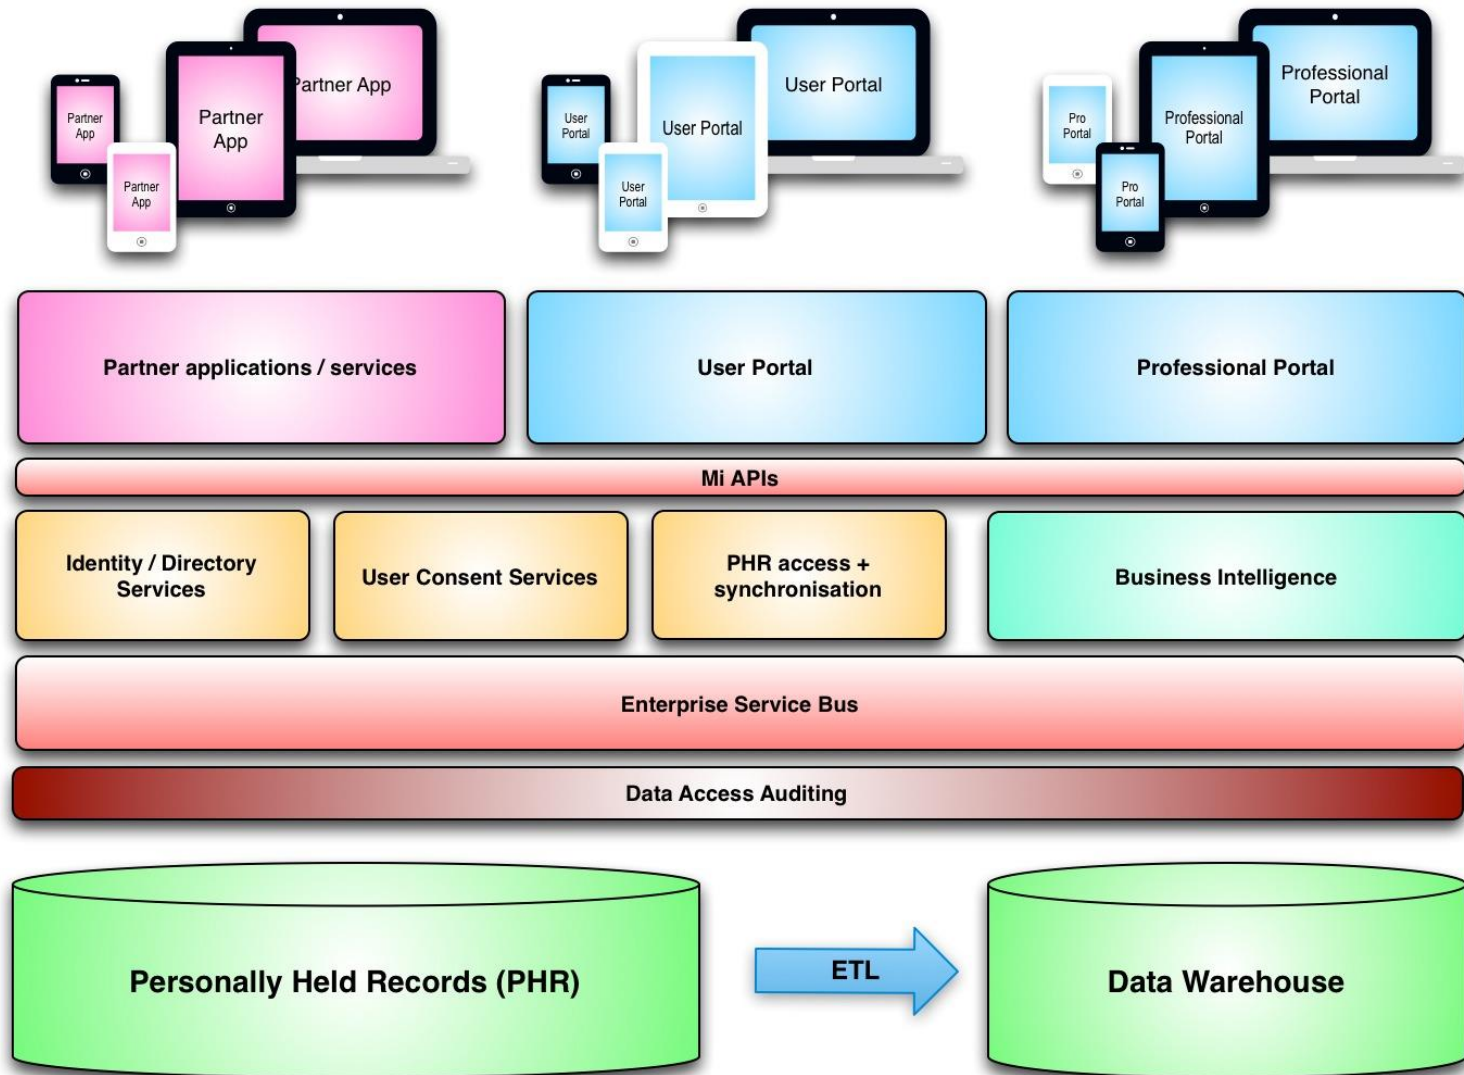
Partner App
Partner App
Partner App
Partner App

User Portal
User Portal
User Portal
User Portal

Professional Portal
Professional Portal
Pro Portal
Pro Portal

Partner applications / services

User Portal

Professional Portal

Mi APIs

Identity / Directory Services

User Consent Services

PHR access + synchronisation

Business Intelligence

Enterprise Service Bus

Data Access Auditing

Personally Held Records (PHR)

ETL

Data Warehouse